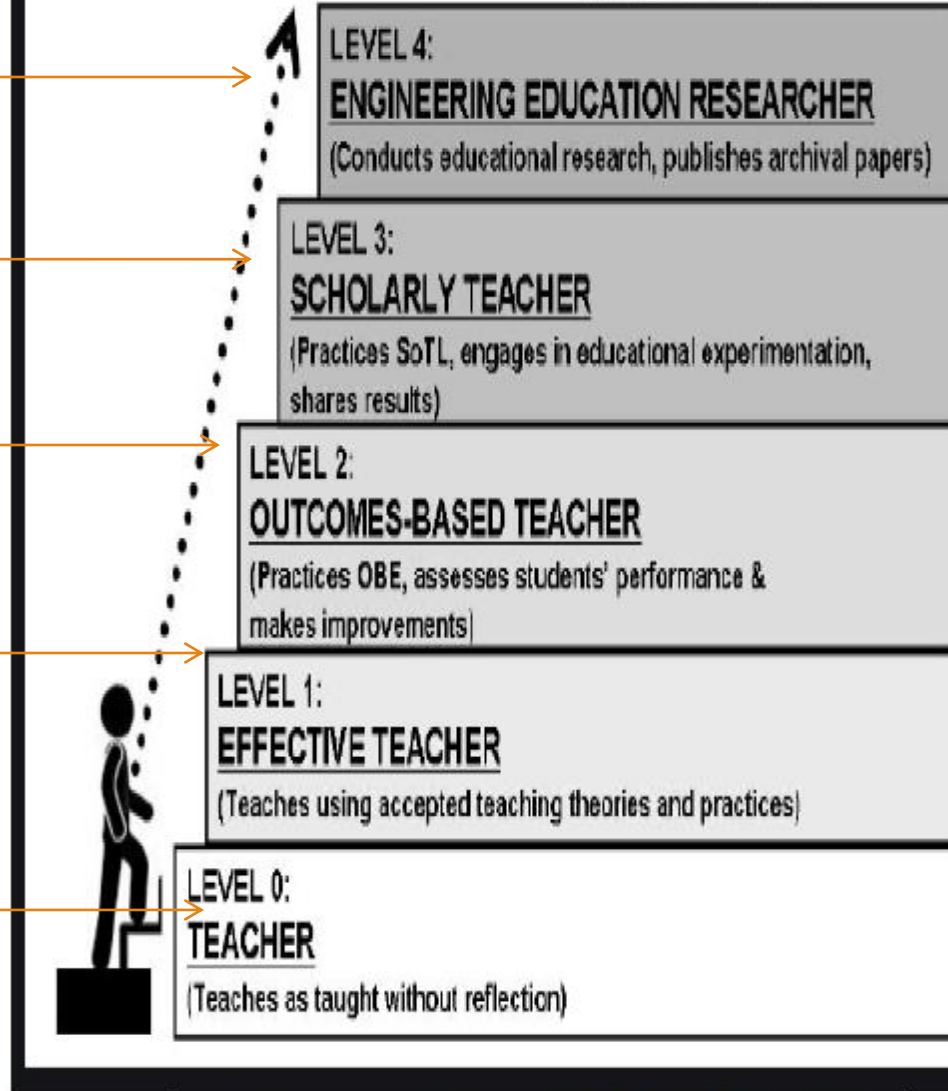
LEVEL 4:
ENGINEERING EDUCATION RESEARCHER
(Conducts educational research, publishes archival papers)

LEVEL 3:
SCHOLARLY TEACHER
(Practices SoTL, engages in educational experimentation, shares results)

LEVEL 2:
OUTCOMES-BASED TEACHER
(Practices OBE, assesses students' performance & makes improvements)

LEVEL 1:
EFFECTIVE TEACHER
(Teaches using accepted teaching theories and practices)

LEVEL 0:
TEACHER
(Teaches as taught without reflection)